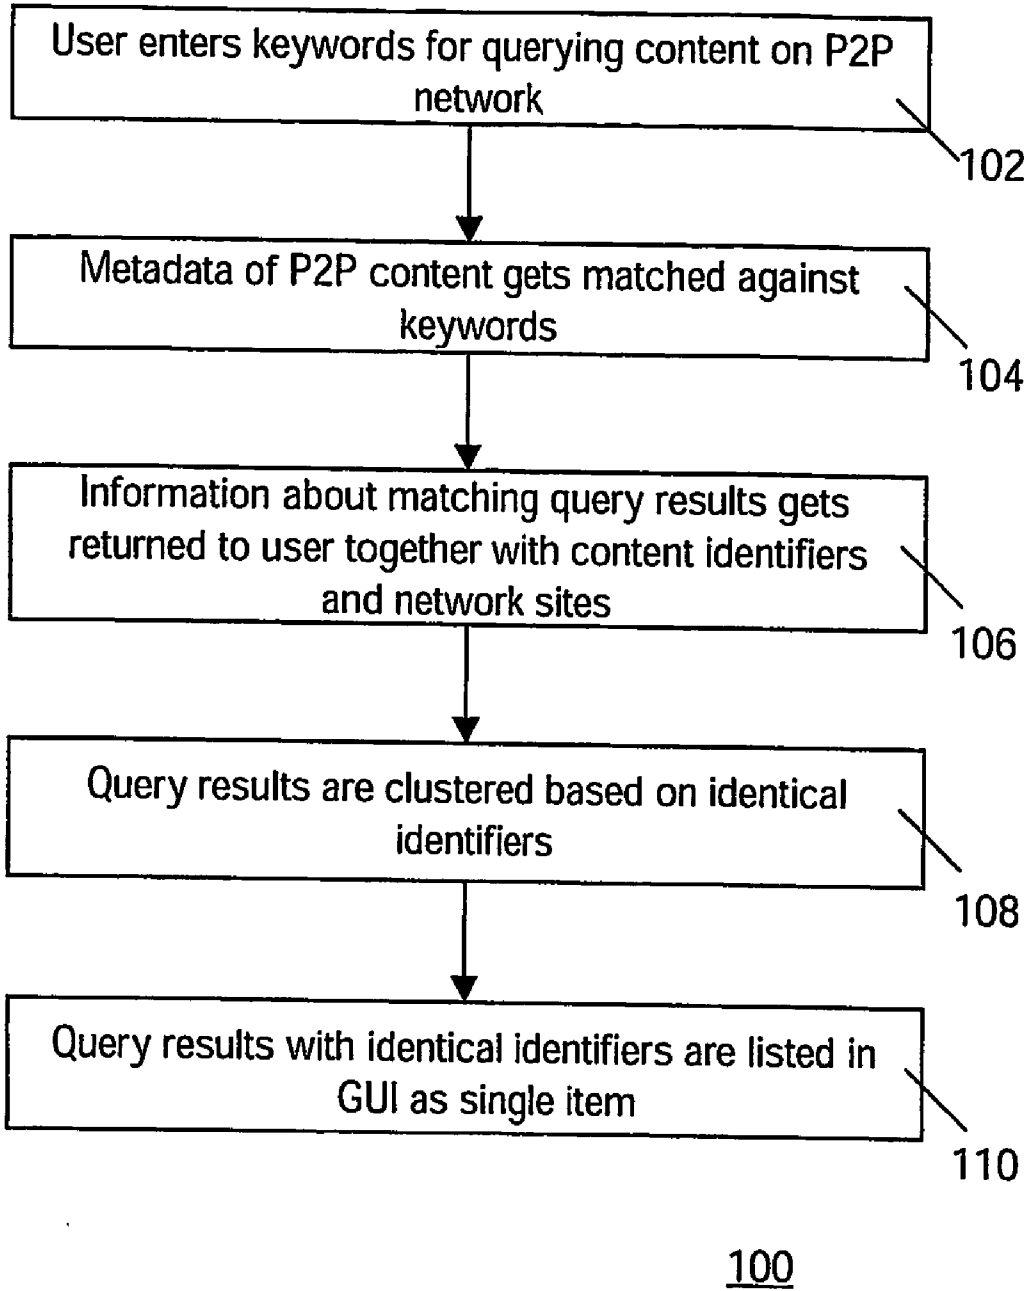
User enters keywords for querying content on P2P network

102

Metadata of P2P content gets matched against keywords

104

Information about matching query results gets returned to user together with content identifiers and network sites

106

Query results are clustered based on identical identifiers

108

Query results with identical identifiers are listed in GUI as single item

110

100